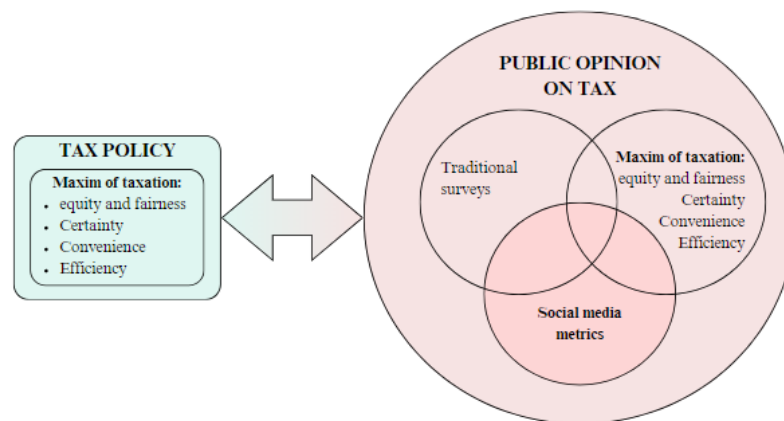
TAX POLICY

Maxim of taxation:
- equity and fairness
- Certainty
- Convenience
- Efficiency

PUBLIC OPINION ON TAX

Traditional surveys

Maxim of taxation: equity and fairness Certainty Convenience Efficiency

Social media metrics